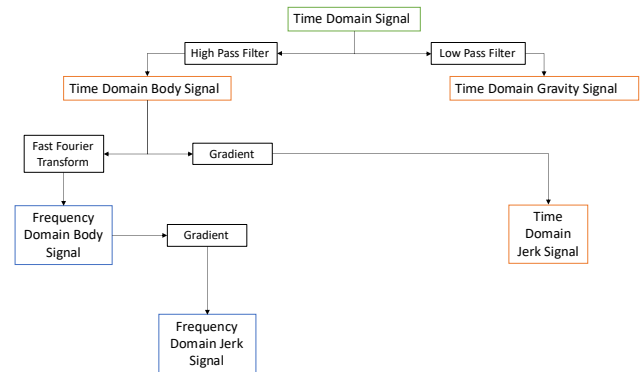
Time Domain Signal

High Pass Filter

Low Pass Filter

Time Domain Body Signal

Time Domain Gravity Signal

Fast Fourier Transform

Gradient

Frequency Domain Body Signal

Gradient

Time Domain Jerk Signal

Frequency Domain Jerk Signal